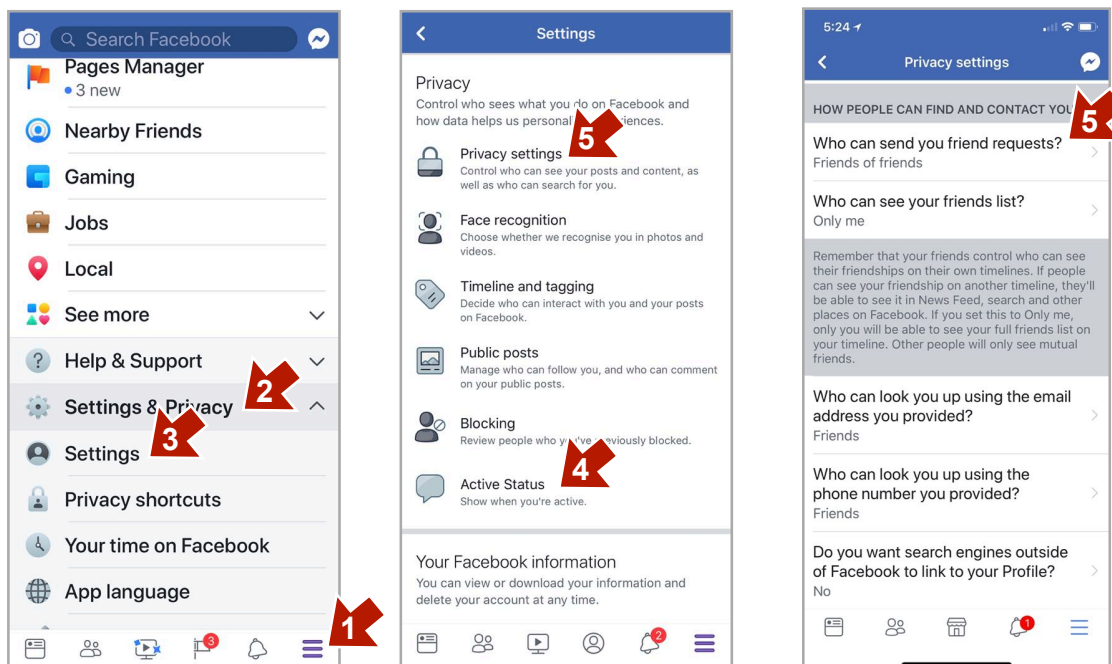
Search Facebook

Pages Manager
• 3 new

Nearby Friends

Gaming

Jobs

Local

See more

Help & Support

Settings & Privacy

Settings

Privacy shortcuts

Your time on Facebook

App language

3

1

2

3

Settings

Privacy
Control who sees what you do on Facebook and how data helps us personal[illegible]iences.

Privacy settings
Control who can see your posts and content, as well as who can search for you.

5

Face recognition
Choose whether we recognise you in photos and videos.

Timeline and tagging
Decide who can interact with you and your posts on Facebook.

Public posts
Manage who can follow you, and who can comment on your public posts.

Blocking
Review people who y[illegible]'ve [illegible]eviously blocked.

Active Status
Show when you're active.

4

Your Facebook information
You can view or download your information and delete your account at any time.

2

5:24

Privacy settings

HOW PEOPLE CAN FIND AND CONTACT YOU

5

Who can send you friend requests?
Friends of friends

Who can see your friends list?
Only me

Remember that your friends control who can see their friendships on their own timelines. If people can see your friendship on another timeline, they'll be able to see it in News Feed, search and other places on Facebook. If you set this to Only me, only you will be able to see your full friends list on your timeline. Other people will only see mutual friends.

Who can look you up using the email address you provided?
Friends

Who can look you up using the phone number you provided?
Friends

Do you want search engines outside of Facebook to link to your Profile?
No

1